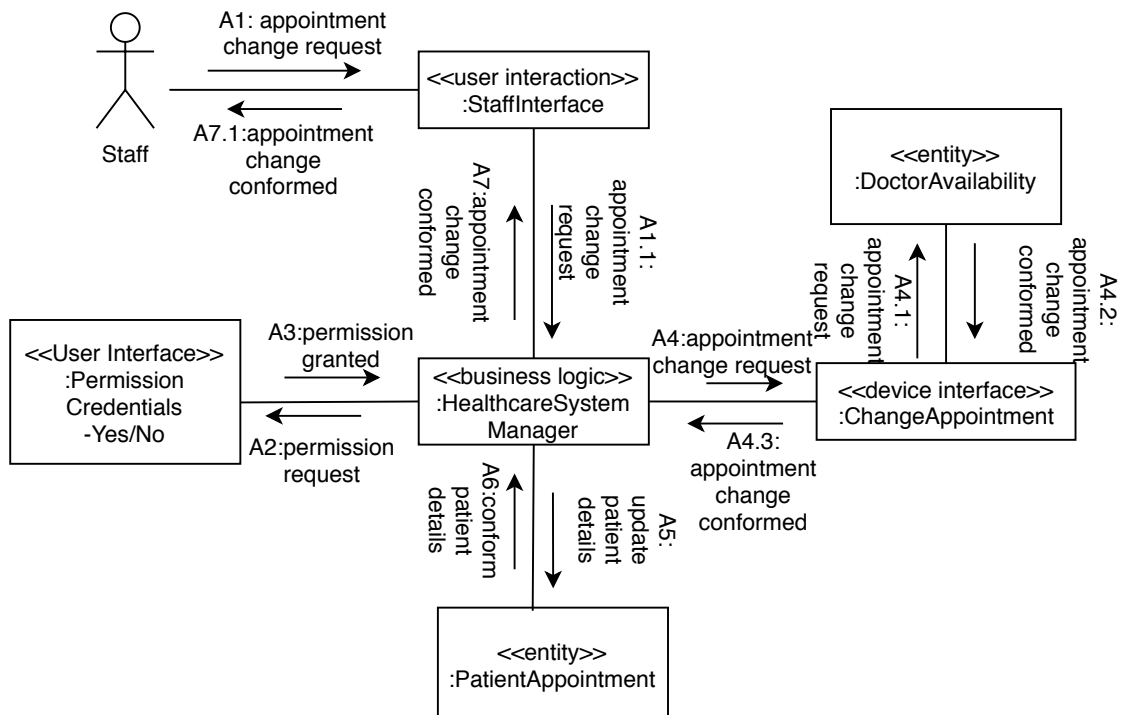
Staff

A1: appointment change request

A7.1:appointment change conformed

<<user interaction>>
:StaffInterface

A7:appointment change conformed

A1.1: appointment change request

<<entity>>
:DoctorAvailability

A4.1: appointment change request

A4.2: appointment change conformed

<<User Interface>>
:Permission Credentials -Yes/No

A3:permission granted

A2:permission request

<<business logic>>
:HealthcareSystem Manager

A4:appointment change request

A4.3: appointment change conformed

<<device interface>>
:ChangeAppointment

A6:conform patient details

A5: update patient details

<<entity>>
:PatientAppointment